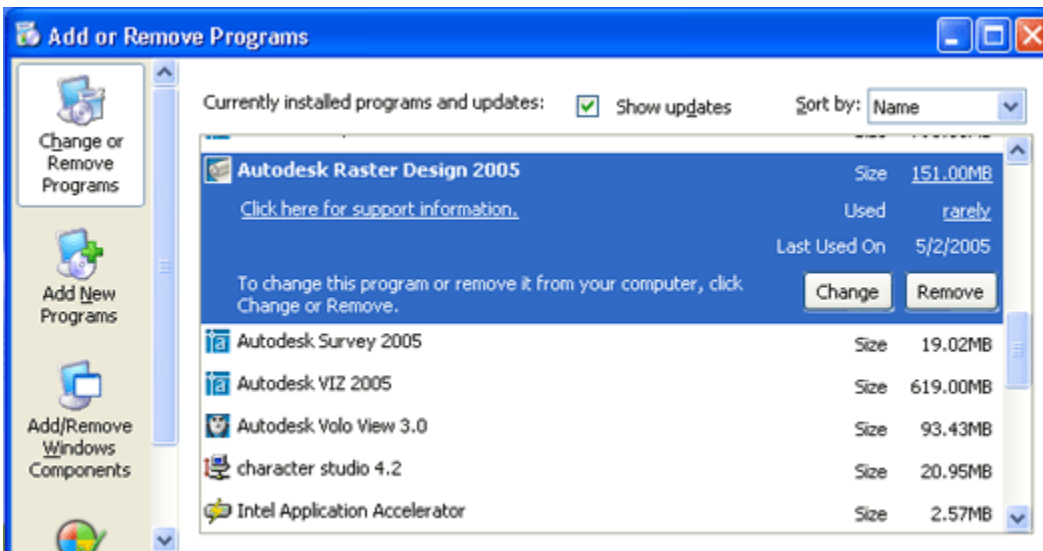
Add or Remove Programs

Change or Remove Programs

Add New Programs

Add/Remove Windows Components

Currently installed programs and updates:

Show updates

Sort by: Name

Autodesk Raster Design 2005

Size 151.00MB

Click here for support information.

Used rarely

Last Used On 5/2/2005

To change this program or remove it from your computer, click Change or Remove.

Change

Remove

| | | |
|---|---|---|
| Autodesk Survey 2005 | Size | 19.02MB |
| Autodesk VIZ 2005 | Size | 619.00MB |
| Autodesk Volo View 3.0 | Size | 93.43MB |
| character studio 4.2 | Size | 20.95MB |
| Intel Application Accelerator | Size | 2.57MB |